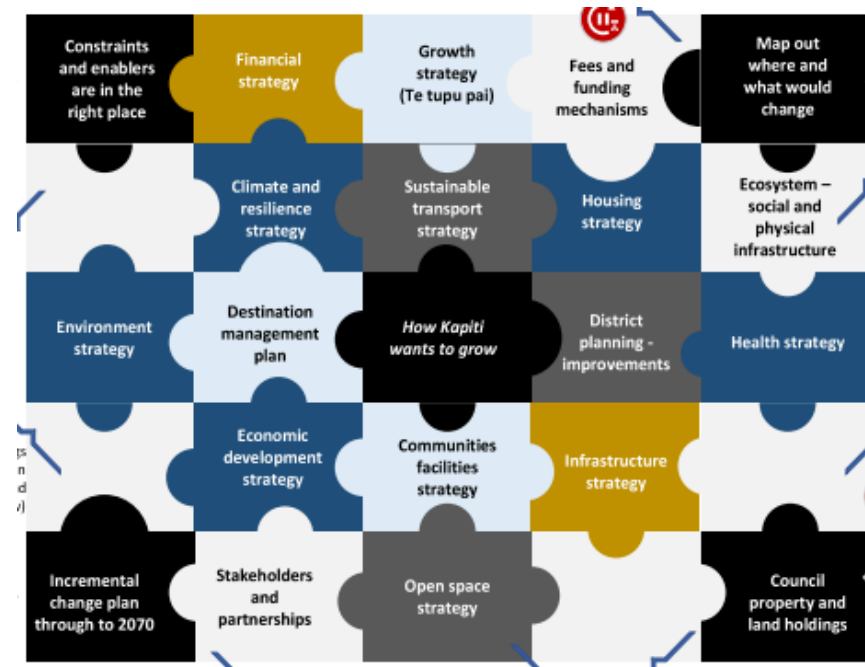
Constraints and enablers are in the right place

Financial strategy

Growth strategy (Te tupu pai)

Fees and funding mechanisms

Map out where and what would change

Climate and resilience strategy

Sustainable transport strategy

Housing strategy

Ecosystem – social and physical infrastructure

Environment strategy

Destination management plan

How Kapiti wants to grow

District planning - improvements

Health strategy

Economic development strategy

Communities facilities strategy

Infrastructure strategy

Incremental change plan through to 2070

Stakeholders and partnerships

Open space strategy

Council property and land holdings